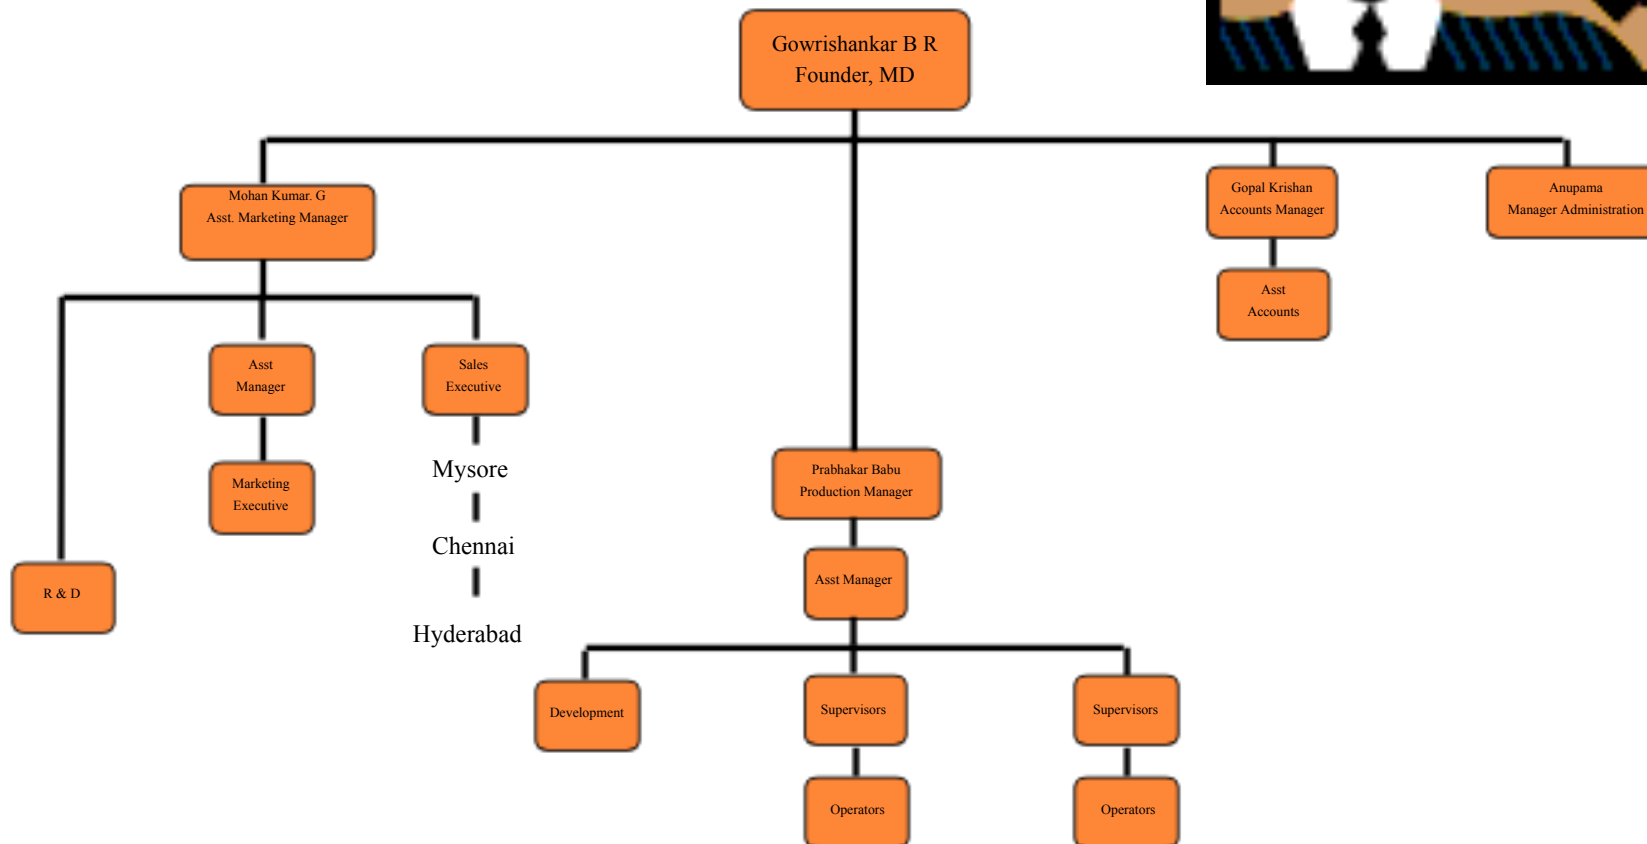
Gowrishankar B R
Founder, MD

Mohan Kumar. G
Asst. Marketing Manager

Asst
Manager

Marketing
Executive

Sales
Executive

Mysore

Chennai

Hyderabad

R & D

Prabhakar Babu
Production Manager

Asst Manager

Development

Supervisors

Operators

Supervisors

Operators

Gopal Krishan
Accounts Manager

Asst
Accounts

Anupama
Manager Administration